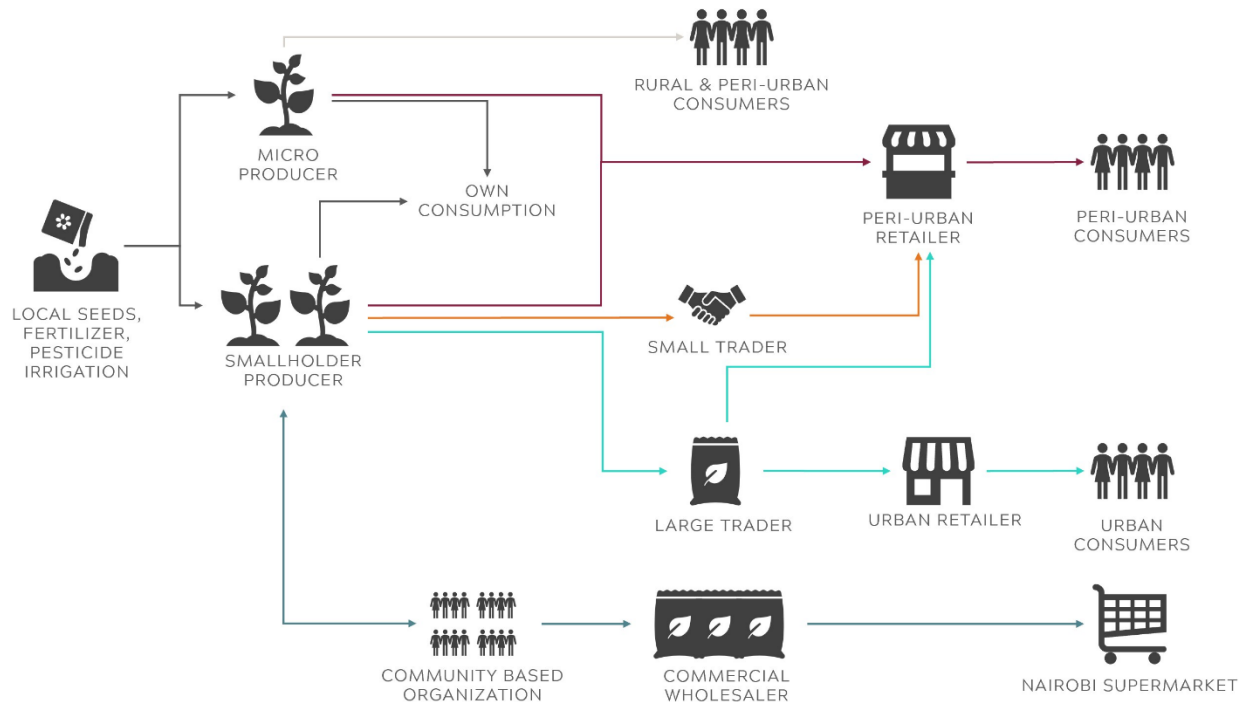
RURAL & PERI-URBAN CONSUMERS

MICRO PRODUCER

OWN CONSUMPTION

PERI-URBAN RETAILER

PERI-URBAN CONSUMERS

LOCAL SEEDS, FERTILIZER, PESTICIDE IRRIGATION

SMALLHOLDER PRODUCER

SMALL TRADER

LARGE TRADER

URBAN RETAILER

URBAN CONSUMERS

COMMUNITY BASED ORGANIZATION

COMMERCIAL WHOLESALER

NAIROBI SUPERMARKET